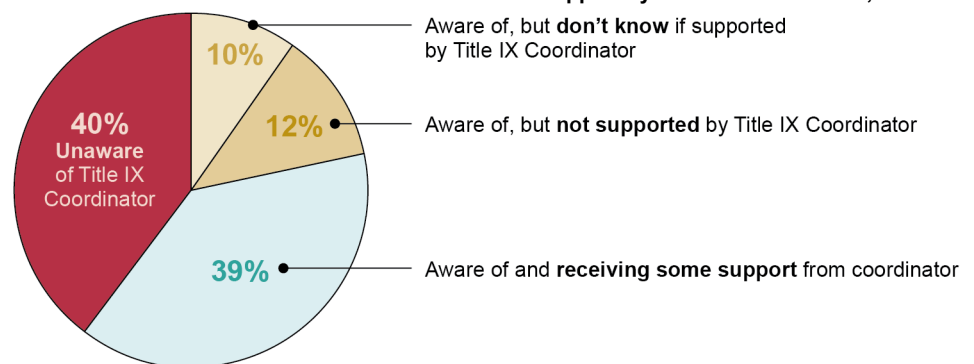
10%

12%

40%
Unaware
of Title IX
Coordinator

39%

Aware of, but don't know if supported by Title IX Coordinator

Aware of, but not supported by Title IX Coordinator

Aware of and receiving some support from coordinator